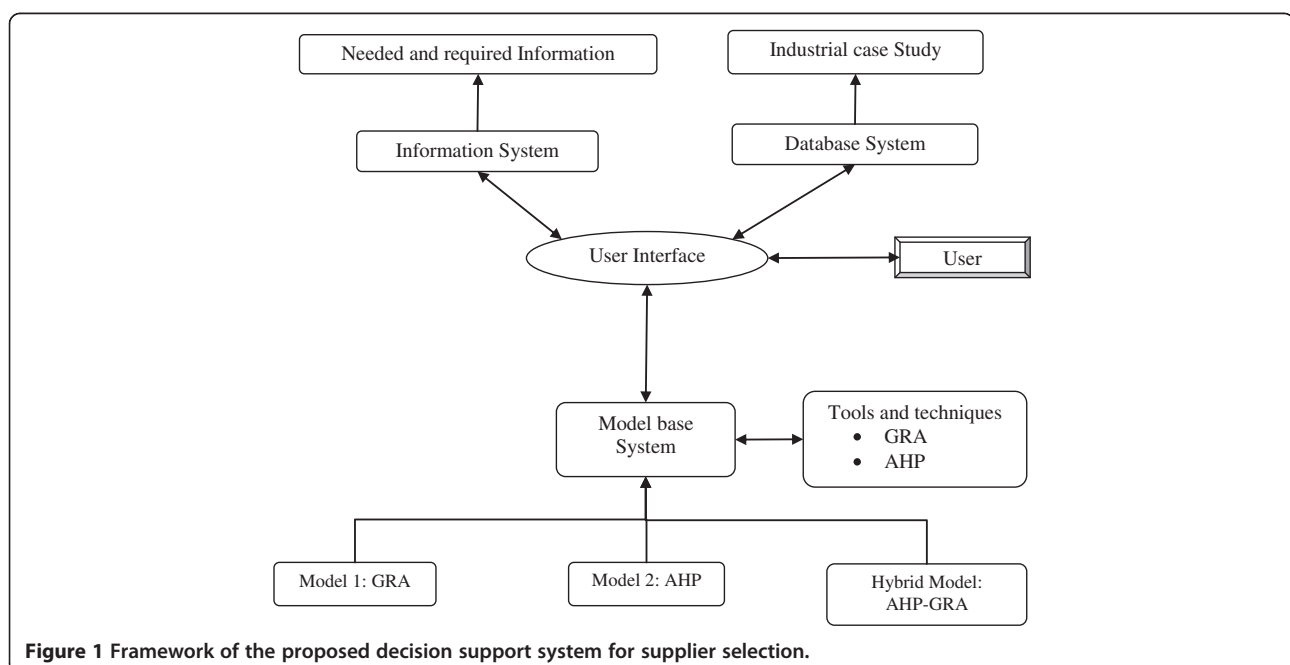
Needed and required Information

Industrial case Study

Information System

Database System

User Interface

User

Model base System

Tools and techniques
- GRA
- AHP

Model 1: GRA

Model 2: AHP

Hybrid Model: AHP-GRA

**Figure 1 Framework of the proposed decision support system for supplier selection.**